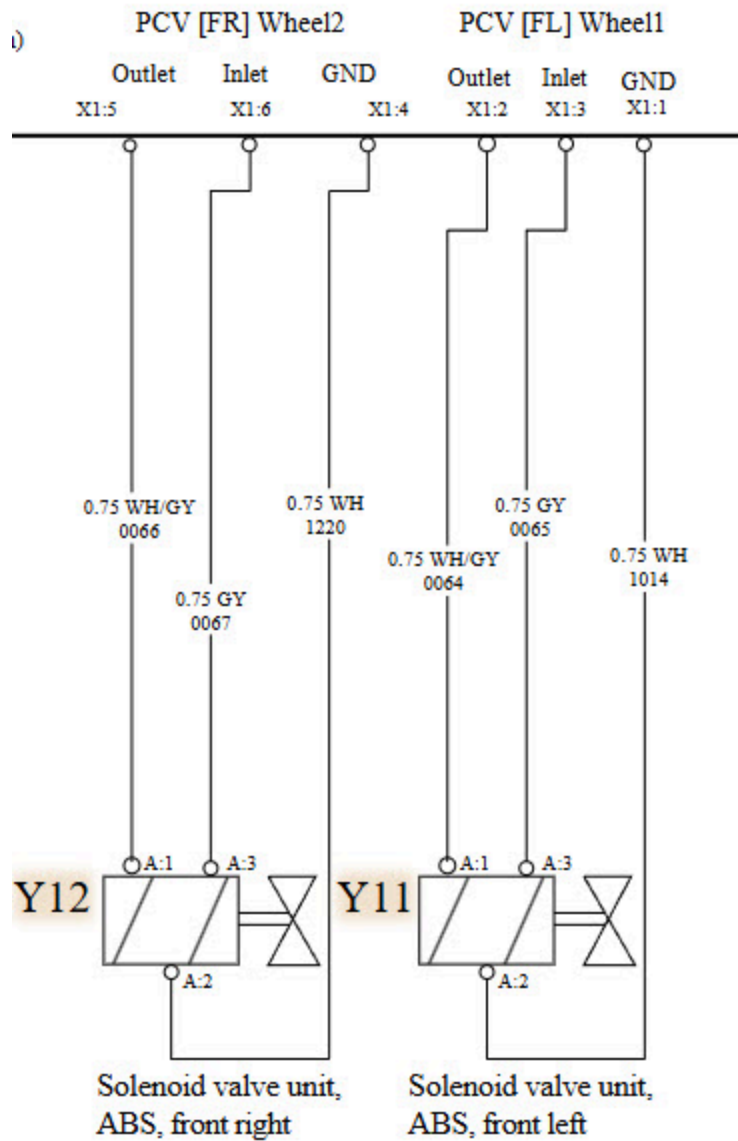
PCV [FR] Wheel2

PCV [FL] Wheel1

Outlet X1:5

Inlet X1:6

GND X1:4

Outlet X1:2

Inlet X1:3

GND X1:1

0.75 WH/GY 0066

0.75 GY 0067

0.75 WH 1220

0.75 WH/GY 0064

0.75 GY 0065

0.75 WH 1014

A:1

A:3

Y12

A:2

A:1

A:3

Y11

A:2

Solenoid valve unit, ABS, front right

Solenoid valve unit, ABS, front left